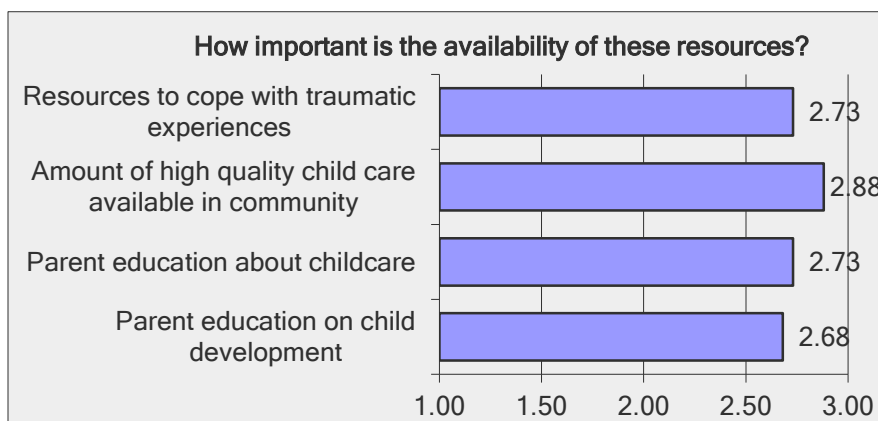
How important is the availability of these resources?

Resources to cope with traumatic experiences
2.73

Amount of high quality child care available in community
2.88

Parent education about childcare
2.73

Parent education on child development
2.68

1.00
1.50
2.00
2.50
3.00